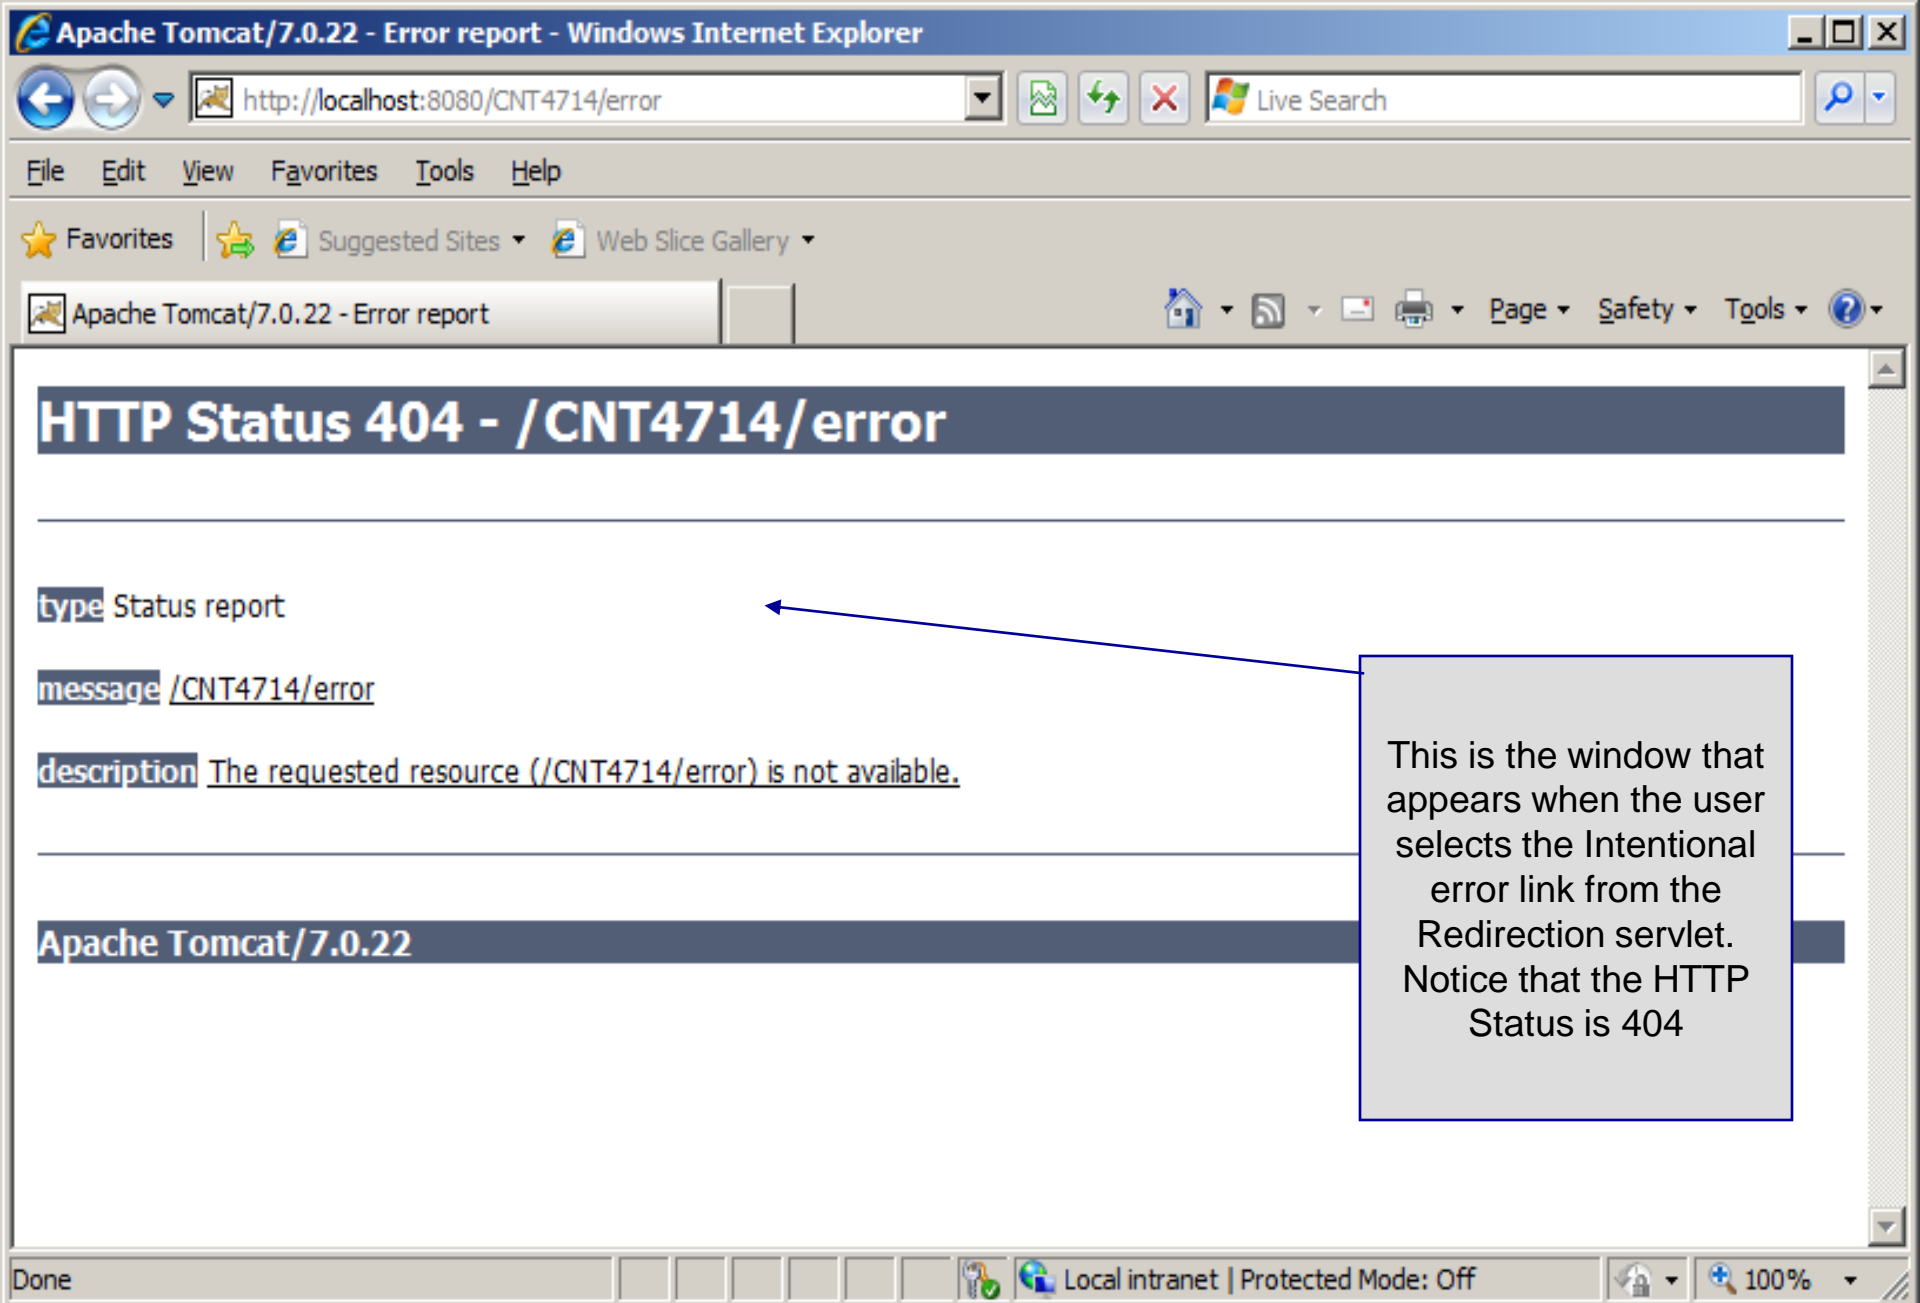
Apache Tomcat/7.0.22 - Error report - Windows Internet Explorer

http://localhost:8080/CNT4714/error

Live Search

File Edit View Favorites Tools Help

Favorites Suggested Sites Web Slice Gallery

Apache Tomcat/7.0.22 - Error report

Page Safety Tools

HTTP Status 404 - /CNT4714/error

type Status report

message /CNT4714/error

description The requested resource (/CNT4714/error) is not available.

Apache Tomcat/7.0.22

This is the window that appears when the user selects the Intentional error link from the Redirection servlet. Notice that the HTTP Status is 404

Done

Local intranet | Protected Mode: Off

100%